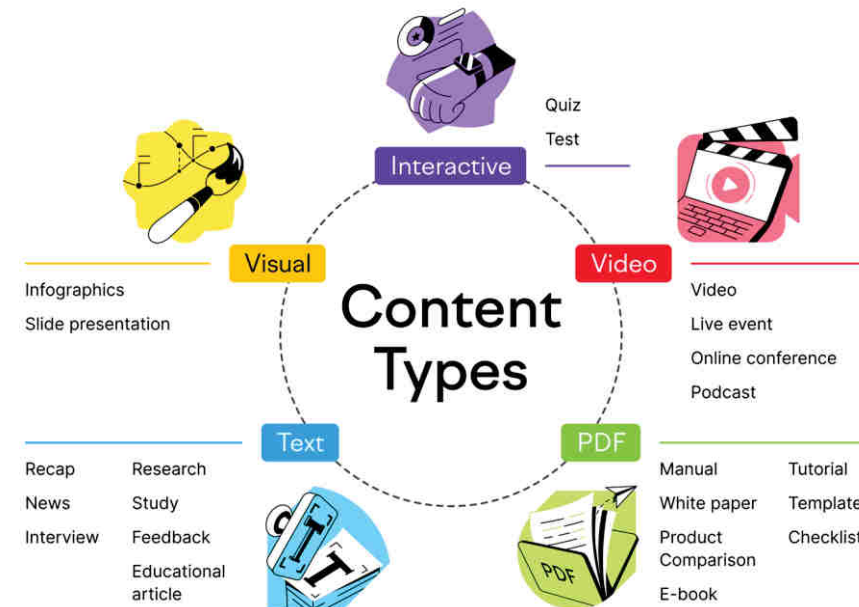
Content Types

Interactive
Quiz
Test

Visual
Infographics
Slide presentation

Video
Video
Live event
Online conference
Podcast

Text
Recap
News
Interview
Research
Study
Feedback
Educational article

PDF
Manual
White paper
Product Comparison
E-book
Tutorial
Template
Checklist

PDF